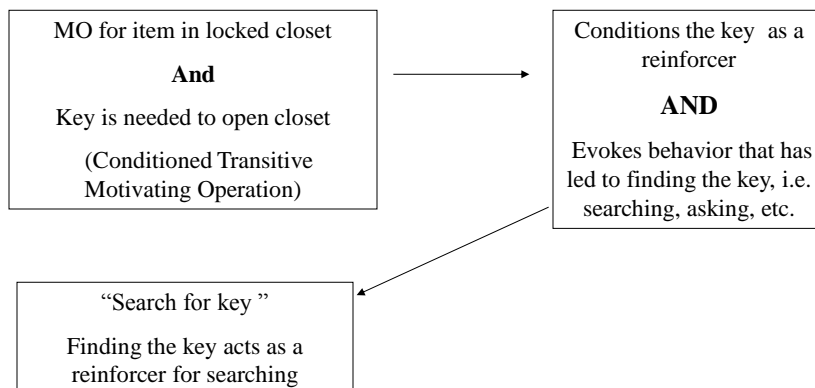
MO for item in locked closet

And

Key is needed to open closet

(Conditioned Transitive Motivating Operation)

Conditions the key as a reinforcer

AND

Evokes behavior that has led to finding the key, i.e. searching, asking, etc.

“Search for key ”

Finding the key acts as a reinforcer for searching